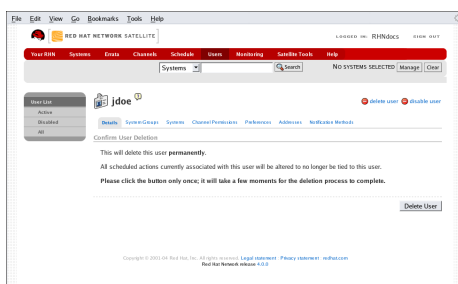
File Edit View Go Bookmarks Tools Help

RED HAT NETWORK SATELLITE

LOGGED IN: RHNdocs SIGN OUT

Your RHN Systems Errata Channels Schedule Users Monitoring Satellite Tools Help

Systems

Search

NO SYSTEMS SELECTED Manage Clear

User List
Active
Disabled
All

jdoe

delete user disable user

Details System Groups Systems Channel Permissions Preferences Addresses Notification Methods

Confirm User Deletion

This will delete this user **permanently**.

All scheduled actions currently associated with this user will be altered to no longer be tied to this user.

**Please click the button only once; it will take a few moments for the deletion process to complete.**

Delete User

Copyright © 2002-04 Red Hat, Inc. All rights reserved. Legal statement · Privacy statement · redhat.com
Red Hat Network release 4.0.0